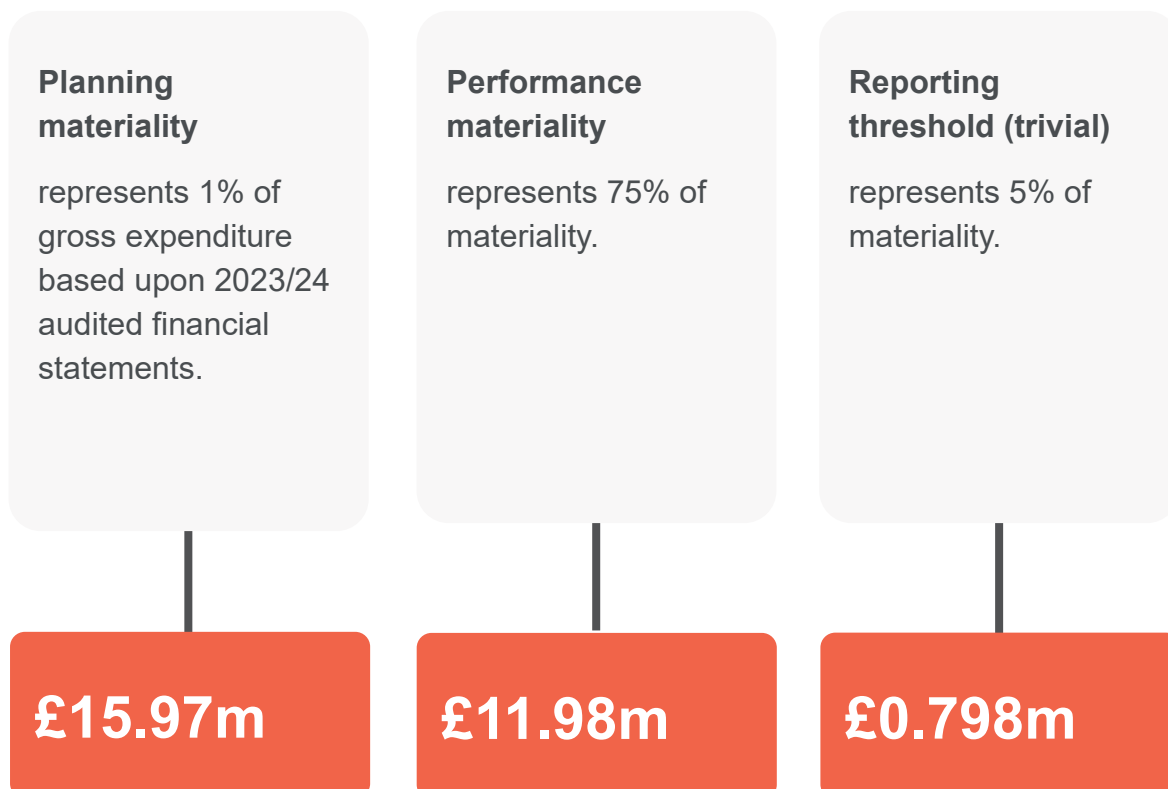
Planning materiality

represents 1% of gross expenditure based upon 2023/24 audited financial statements.

£15.97m

Performance materiality

represents 75% of materiality.

£11.98m

Reporting threshold (trivial)

represents 5% of materiality.

£0.798m